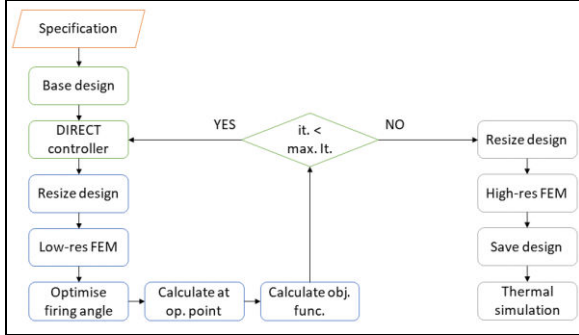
Specification

Base design

DIRECT controller

YES

it. < max. It.

NO

Resize design

Resize design

Low-res FEM

High-res FEM

Save design

Optimise firing angle

Calculate at op. point

Calculate obj. func.

Thermal simulation